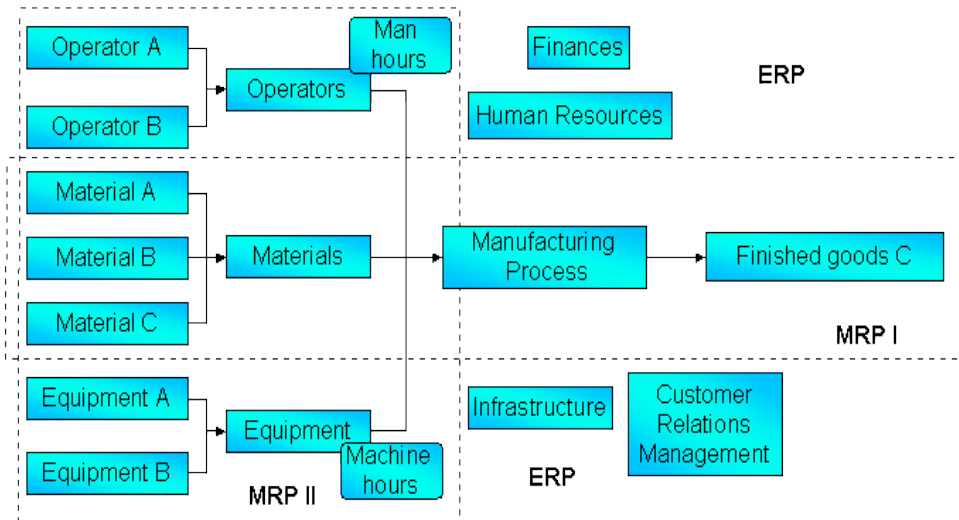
Operator A

Man hours

Finances

ERP

Operators

Operator B

Human Resources

Material A

Material B

Materials

Manufacturing Process

Finished goods C

Material C

MRP I

Equipment A

Infrastructure

Customer Relations Management

Equipment

Equipment B

Machine hours

MRP II

ERP